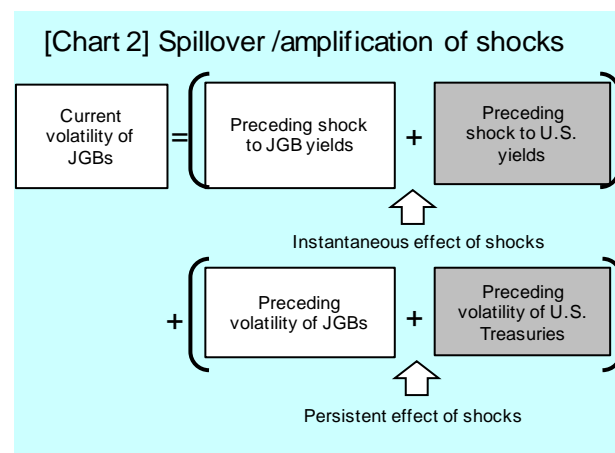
[Chart 2] Spillover /amplification of shocks

Current volatility of JGBs = ( Preceding shock to JGB yields + Preceding shock to U.S. yields )

Instantaneous effect of shocks

+ ( Preceding volatility of JGBs + Preceding volatility of U.S. Treasuries )

Persistent effect of shocks